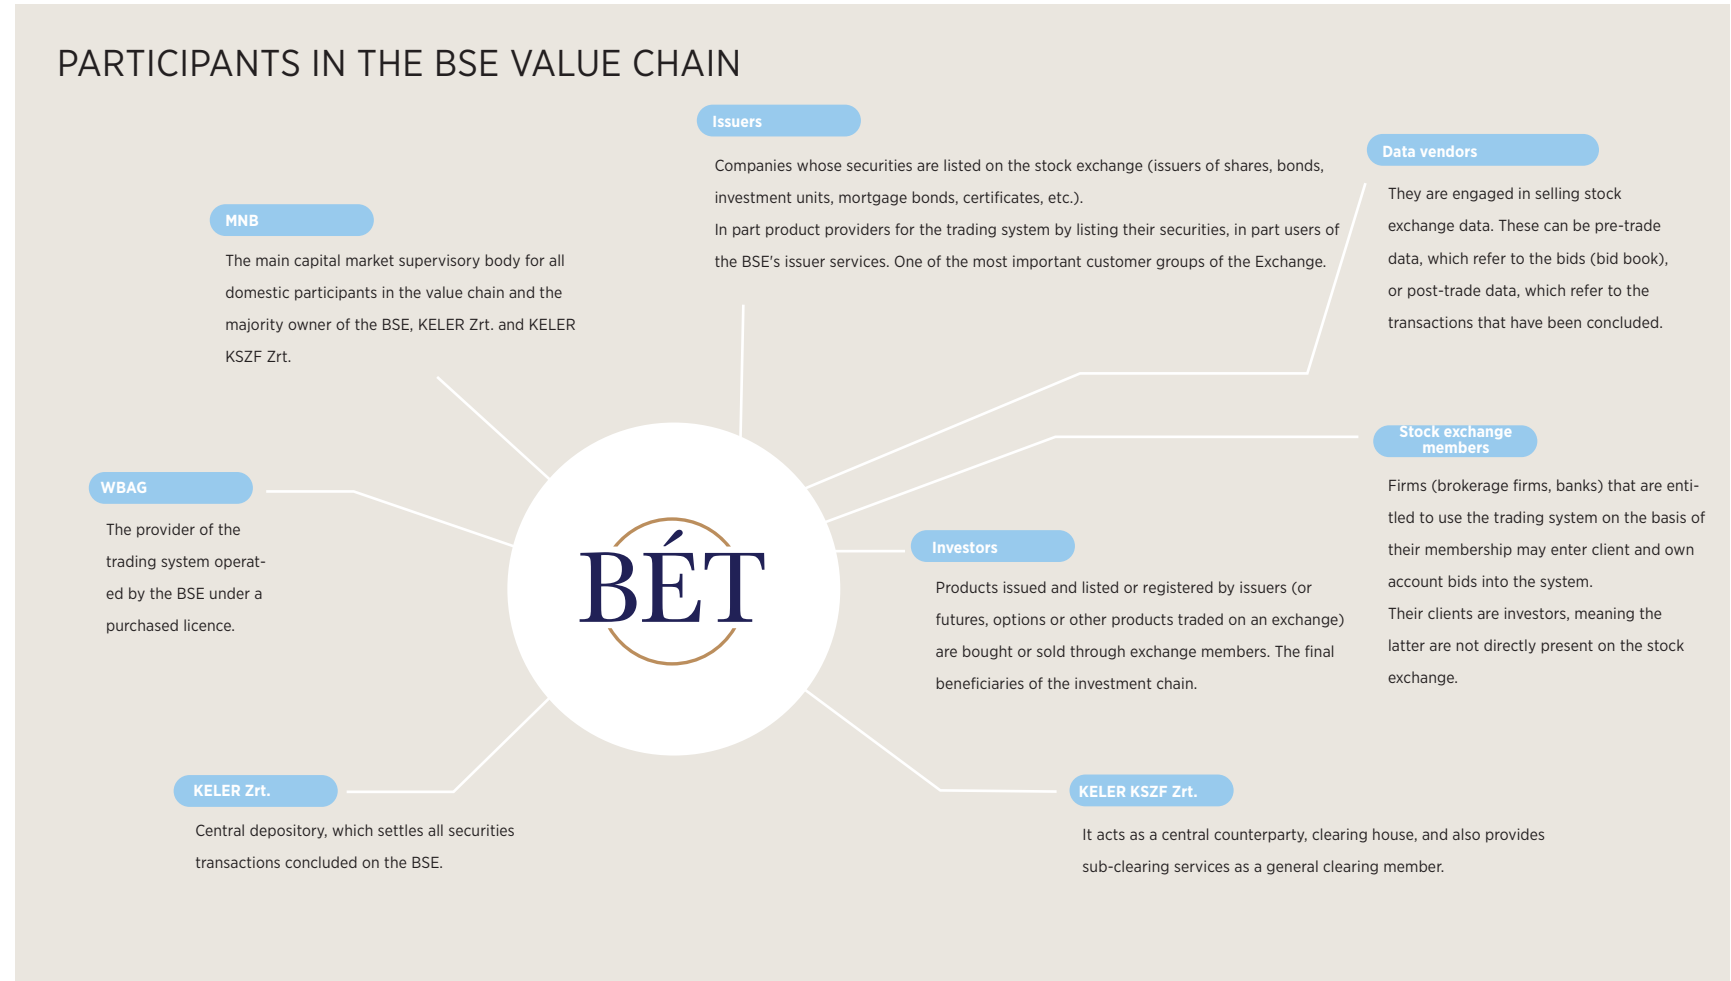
PARTICIPANTS IN THE BSE VALUE CHAIN

Issuers

Companies whose securities are listed on the stock exchange (issuers of shares, bonds, investment units, mortgage bonds, certificates, etc.).

In part product providers for the trading system by listing their securities, in part users of the BSE's issuer services. One of the most important customer groups of the Exchange.

Data vendors

They are engaged in selling stock exchange data. These can be pre-trade data, which refer to the bids (bid book), or post-trade data, which refer to the transactions that have been concluded.

MNB

The main capital market supervisory body for all domestic participants in the value chain and the majority owner of the BSE, KELER Zrt. and KELER KSZF Zrt.

Stock exchange members

Firms (brokerage firms, banks) that are entitled to use the trading system on the basis of their membership may enter client and own account bids into the system.

Their clients are investors, meaning the latter are not directly present on the stock exchange.

WBAG

The provider of the trading system operated by the BSE under a purchased licence.

BÉT

Investors

Products issued and listed or registered by issuers (or futures, options or other products traded on an exchange) are bought or sold through exchange members. The final beneficiaries of the investment chain.

KELER Zrt.

Central depository, which settles all securities transactions concluded on the BSE.

KELER KSZF Zrt.

It acts as a central counterparty, clearing house, and also provides sub-clearing services as a general clearing member.